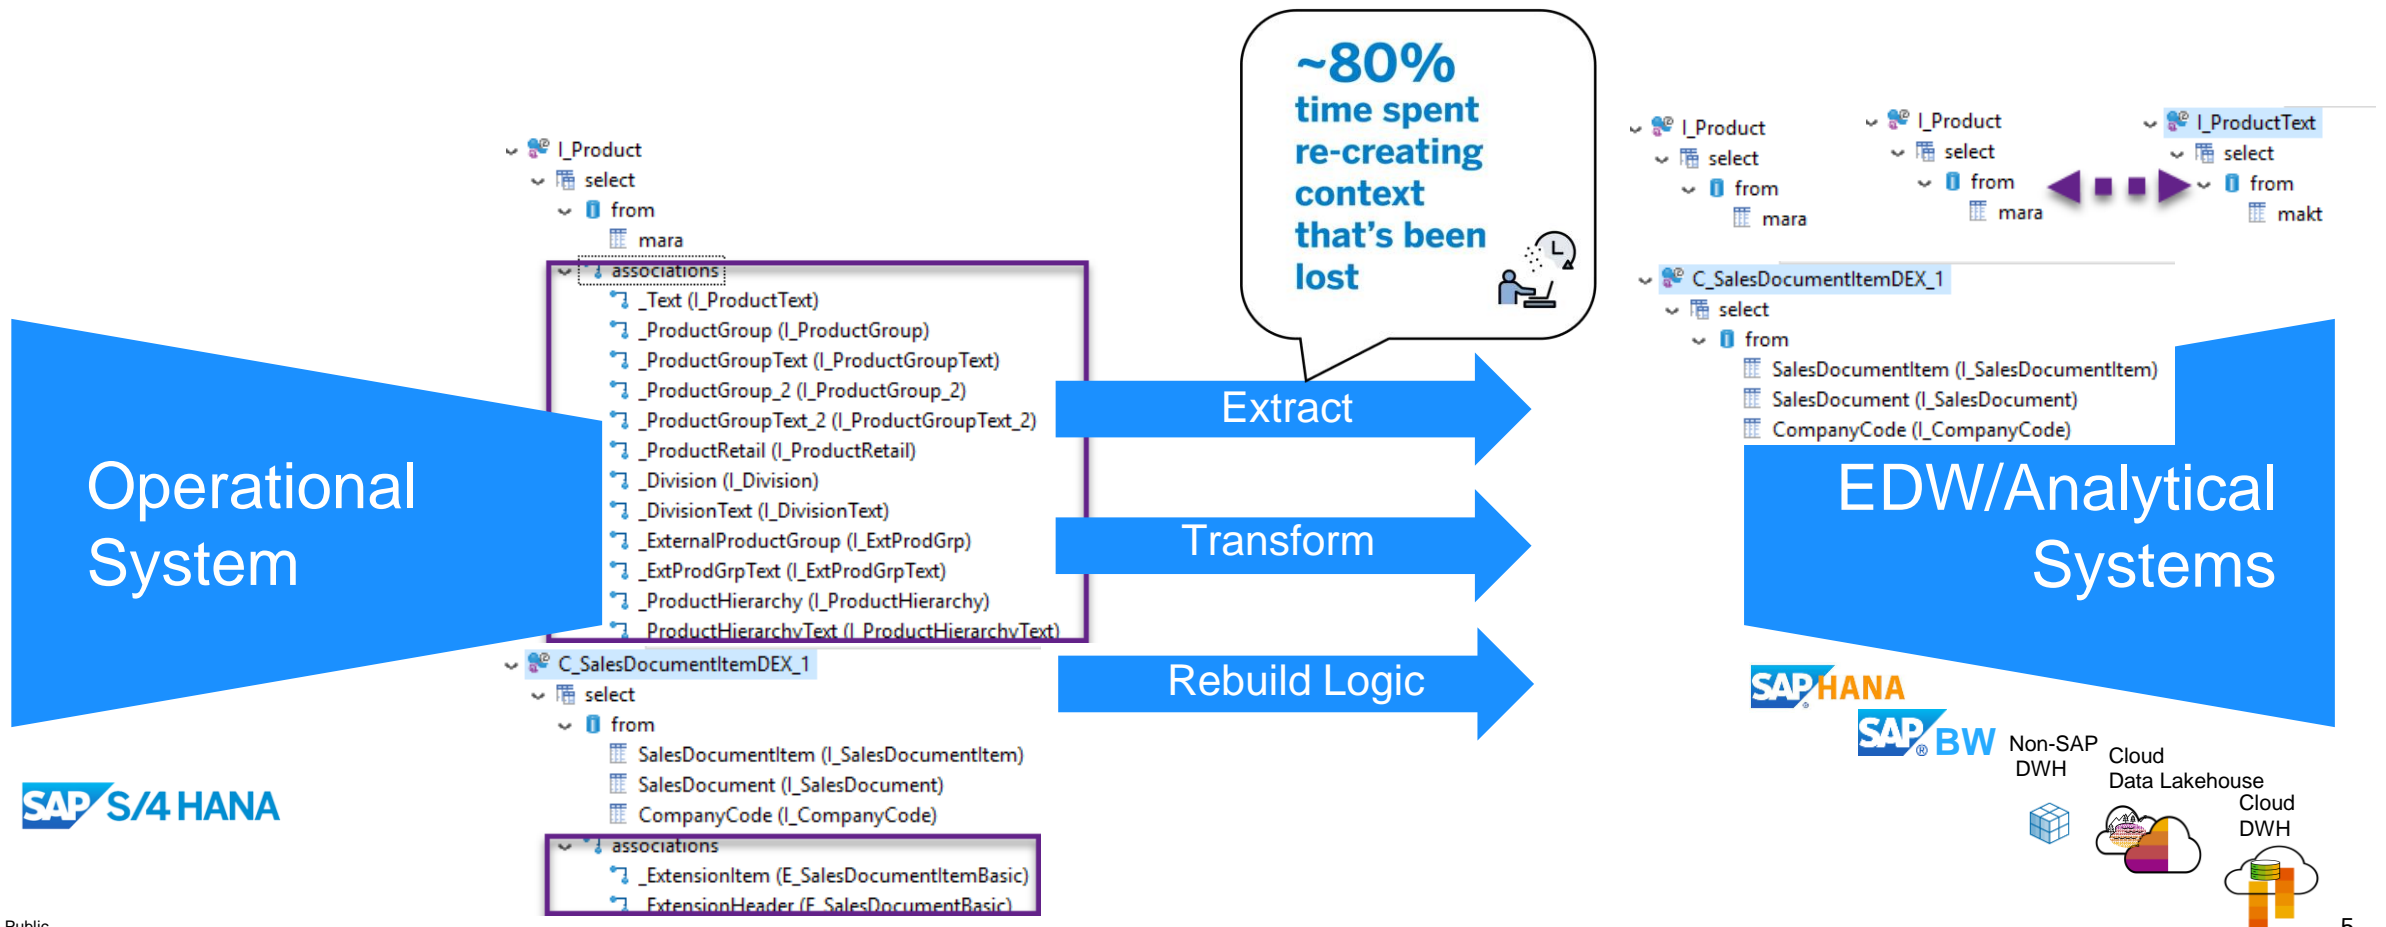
Operational System

SAP S/4HANA

I_Product
select
from
mara
associations
_Text (I_ProductText)
_ProductGroup (I_ProductGroup)
_ProductGroupText (I_ProductGroupText)
_ProductGroup_2 (I_ProductGroup_2)
_ProductGroupText_2 (I_ProductGroupText_2)
_ProductRetail (I_ProductRetail)
_Division (I_Division)
_DivisionText (I_DivisionText)
_ExternalProductGroup (I_ExtProdGrp)
_ExtProdGrpText (I_ExtProdGrpText)
_ProductHierarchy (I_ProductHierarchy)
_ProductHierarchyText (I_ProductHierarchyText)
C_SalesDocumentItemDEX_1
select
from
SalesDocumentItem (I_SalesDocumentItem)
SalesDocument (I_SalesDocument)
CompanyCode (I_CompanyCode)
associations
_ExtensionItem (E_SalesDocumentItemBasic)
_ExtensionHeader (E_SalesDocumentBasic)

~80% time spent re-creating context that's been lost

Extract

Transform

Rebuild Logic

I_Product
select
from
mara

I_Product
select
from
mara

I_ProductText
select
from
makt

C_SalesDocumentItemDEX_1
select
from
SalesDocumentItem (I_SalesDocumentItem)
SalesDocument (I_SalesDocument)
CompanyCode (I_CompanyCode)

EDW/Analytical Systems

SAP HANA

SAP BW

Non-SAP DWH

Cloud Data Lakehouse

Cloud DWH

Public

5